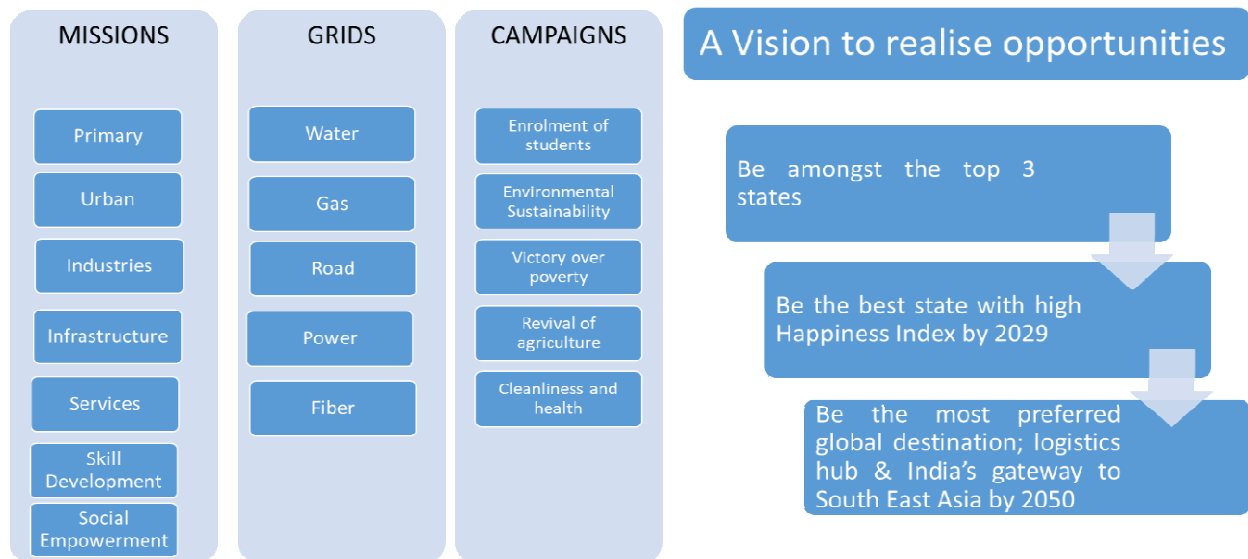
MISSIONS

Primary

Urban

Industries

Infrastructure

Services

Skill Development

Social Empowerment

GRIDS

Water

Gas

Road

Power

Fiber

CAMPAIGNS

Enrolment of students

Environmental Sustainability

Victory over poverty

Revival of agriculture

Cleanliness and health

A Vision to realise opportunities

Be amongst the top 3 states

Be the best state with high Happiness Index by 2029

Be the most preferred global destination; logistics hub & India's gateway to South East Asia by 2050